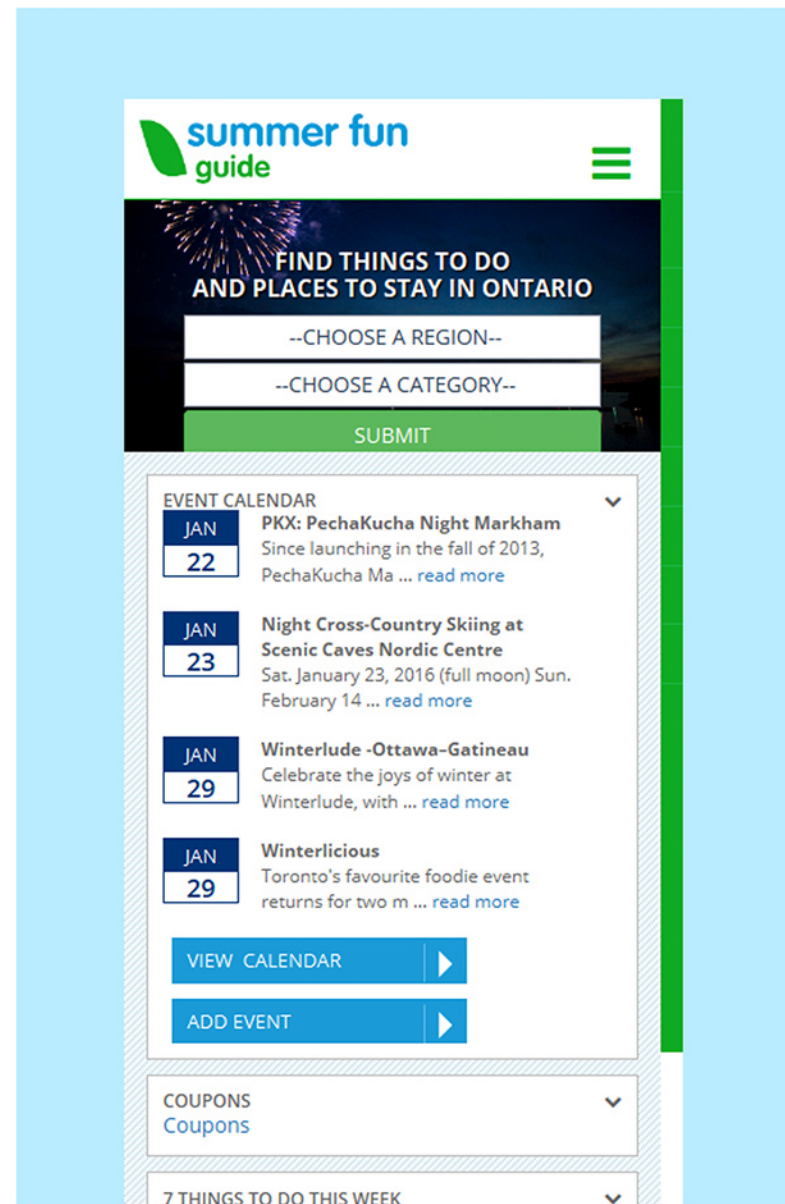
summer fun guide

FIND THINGS TO DO AND PLACES TO STAY IN ONTARIO

--CHOOSE A REGION--

--CHOOSE A CATEGORY--

SUBMIT

EVENT CALENDAR

JAN 22

PKX: PechaKucha Night Markham
Since launching in the fall of 2013, PechaKucha Ma ... read more

JAN 23

Night Cross-Country Skiing at Scenic Caves Nordic Centre
Sat. January 23, 2016 (full moon) Sun. February 14 ... read more

JAN 29

Winterlude -Ottawa–Gatineau
Celebrate the joys of winter at Winterlude, with ... read more

JAN 29

Winterlicious
Toronto's favourite foodie event returns for two m ... read more

VIEW CALENDAR

ADD EVENT

COUPONS
Coupons

7 THINGS TO DO THIS WEEK